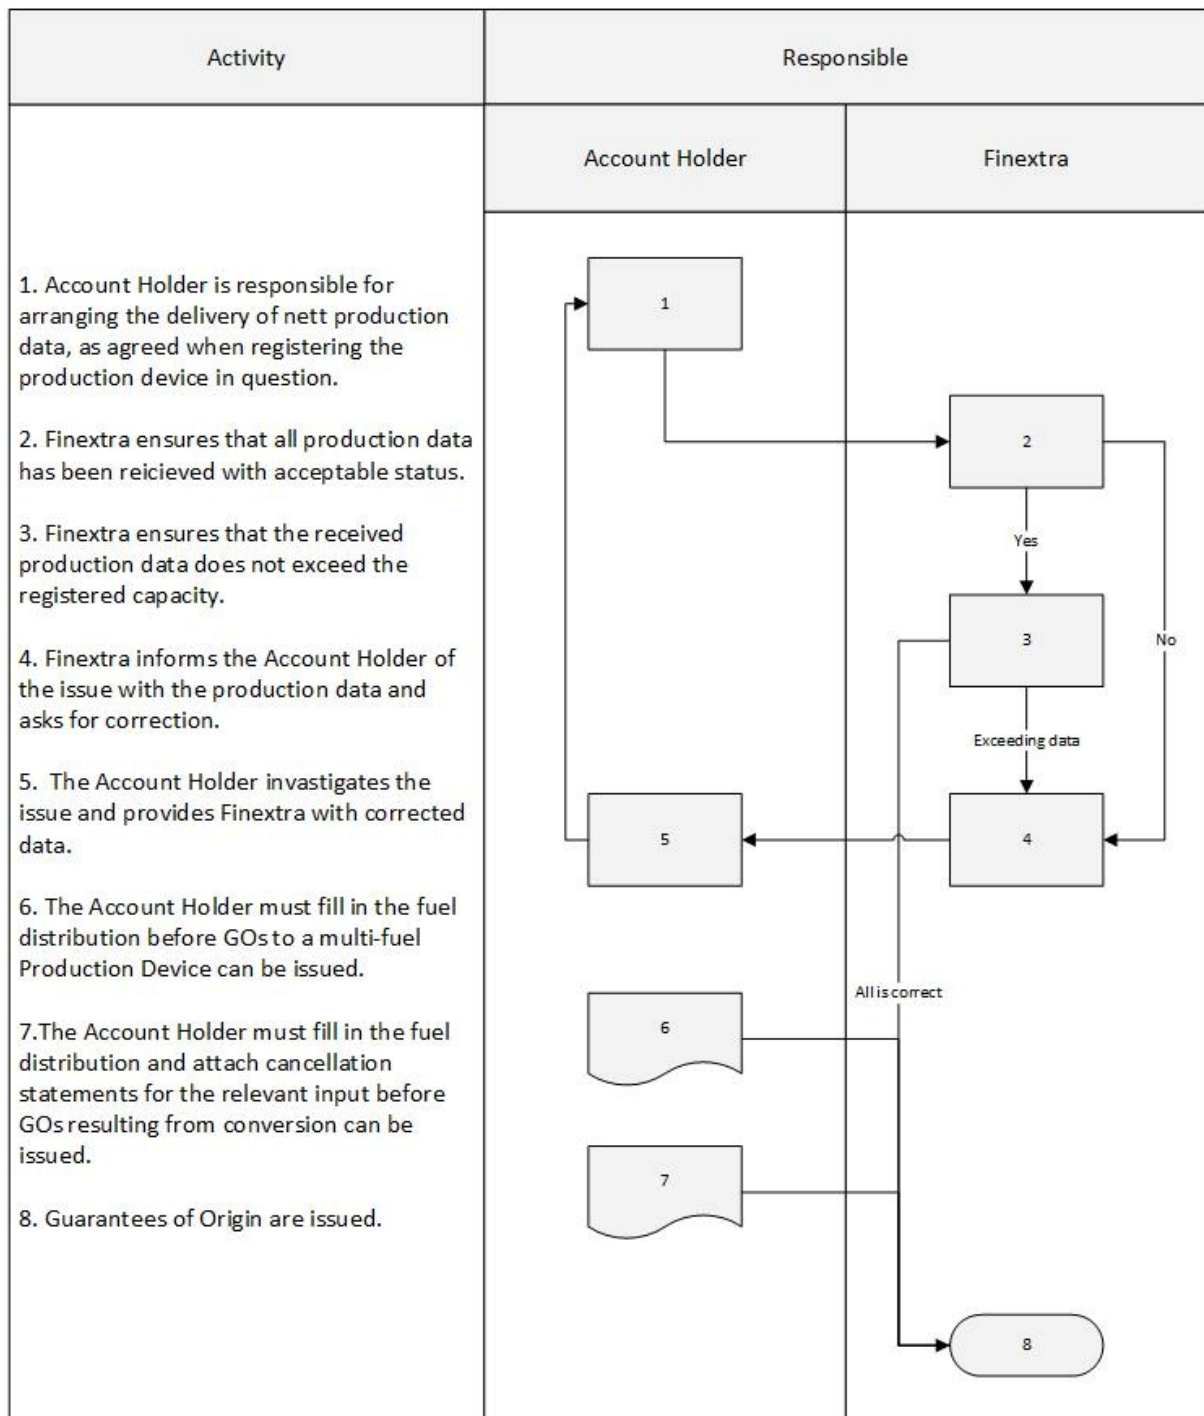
| Activity | Responsible | |
|---|---|---|
| | Account Holder | Finextra |

1. Account Holder is responsible for arranging the delivery of nett production data, as agreed when registering the production device in question.

2. Finextra ensures that all production data has been reicieved with acceptable status.

3. Finextra ensures that the received production data does not exceed the registered capacity.

4. Finextra informs the Account Holder of the issue with the production data and asks for correction.

5. The Account Holder investigates the issue and provides Finextra with corrected data.

6. The Account Holder must fill in the fuel distribution before GOs to a multi-fuel Production Device can be issued.

7.The Account Holder must fill in the fuel distribution and attach cancellation statements for the relevant input before GOs resulting from conversion can be issued.

8. Guarantees of Origin are issued.

1

2

Yes

3

No

Exceeding data

5

4

All is correct

6

7

8